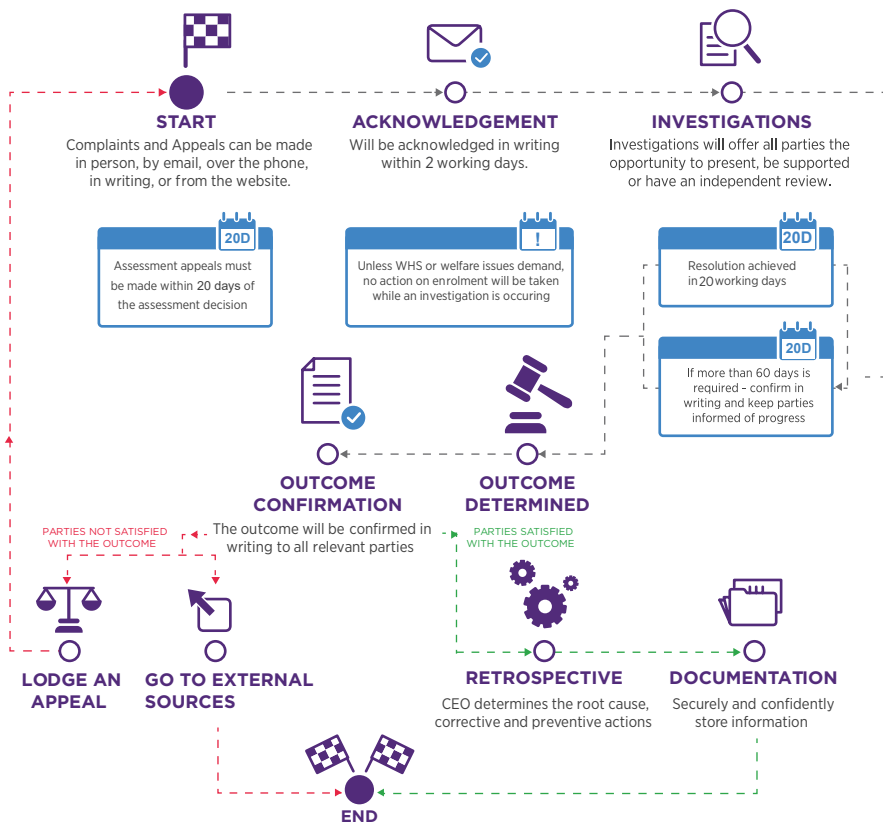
START
Complaints and Appeals can be made in person, by email, over the phone, in writing, or from the website.

ACKNOWLEDGEMENT
Will be acknowledged in writing within 2 working days.

INVESTIGATIONS
Investigations will offer all parties the opportunity to present, be supported or have an independent review.

20D
Assessment appeals must be made within 20 days of the assessment decision

!
Unless WHS or welfare issues demand, no action on enrolment will be taken while an investigation is occuring

20D
Resolution achieved in 20 working days

20D
If more than 60 days is required - confirm in writing and keep parties informed of progress

OUTCOME CONFIRMATION
The outcome will be confirmed in writing to all relevant parties

OUTCOME DETERMINED

PARTIES NOT SATISFIED WITH THE OUTCOME

PARTIES SATISFIED WITH THE OUTCOME

LODGE AN APPEAL

GO TO EXTERNAL SOURCES

RETROSPECTIVE
CEO determines the root cause, corrective and preventive actions

DOCUMENTATION
Securely and confidently store information

END